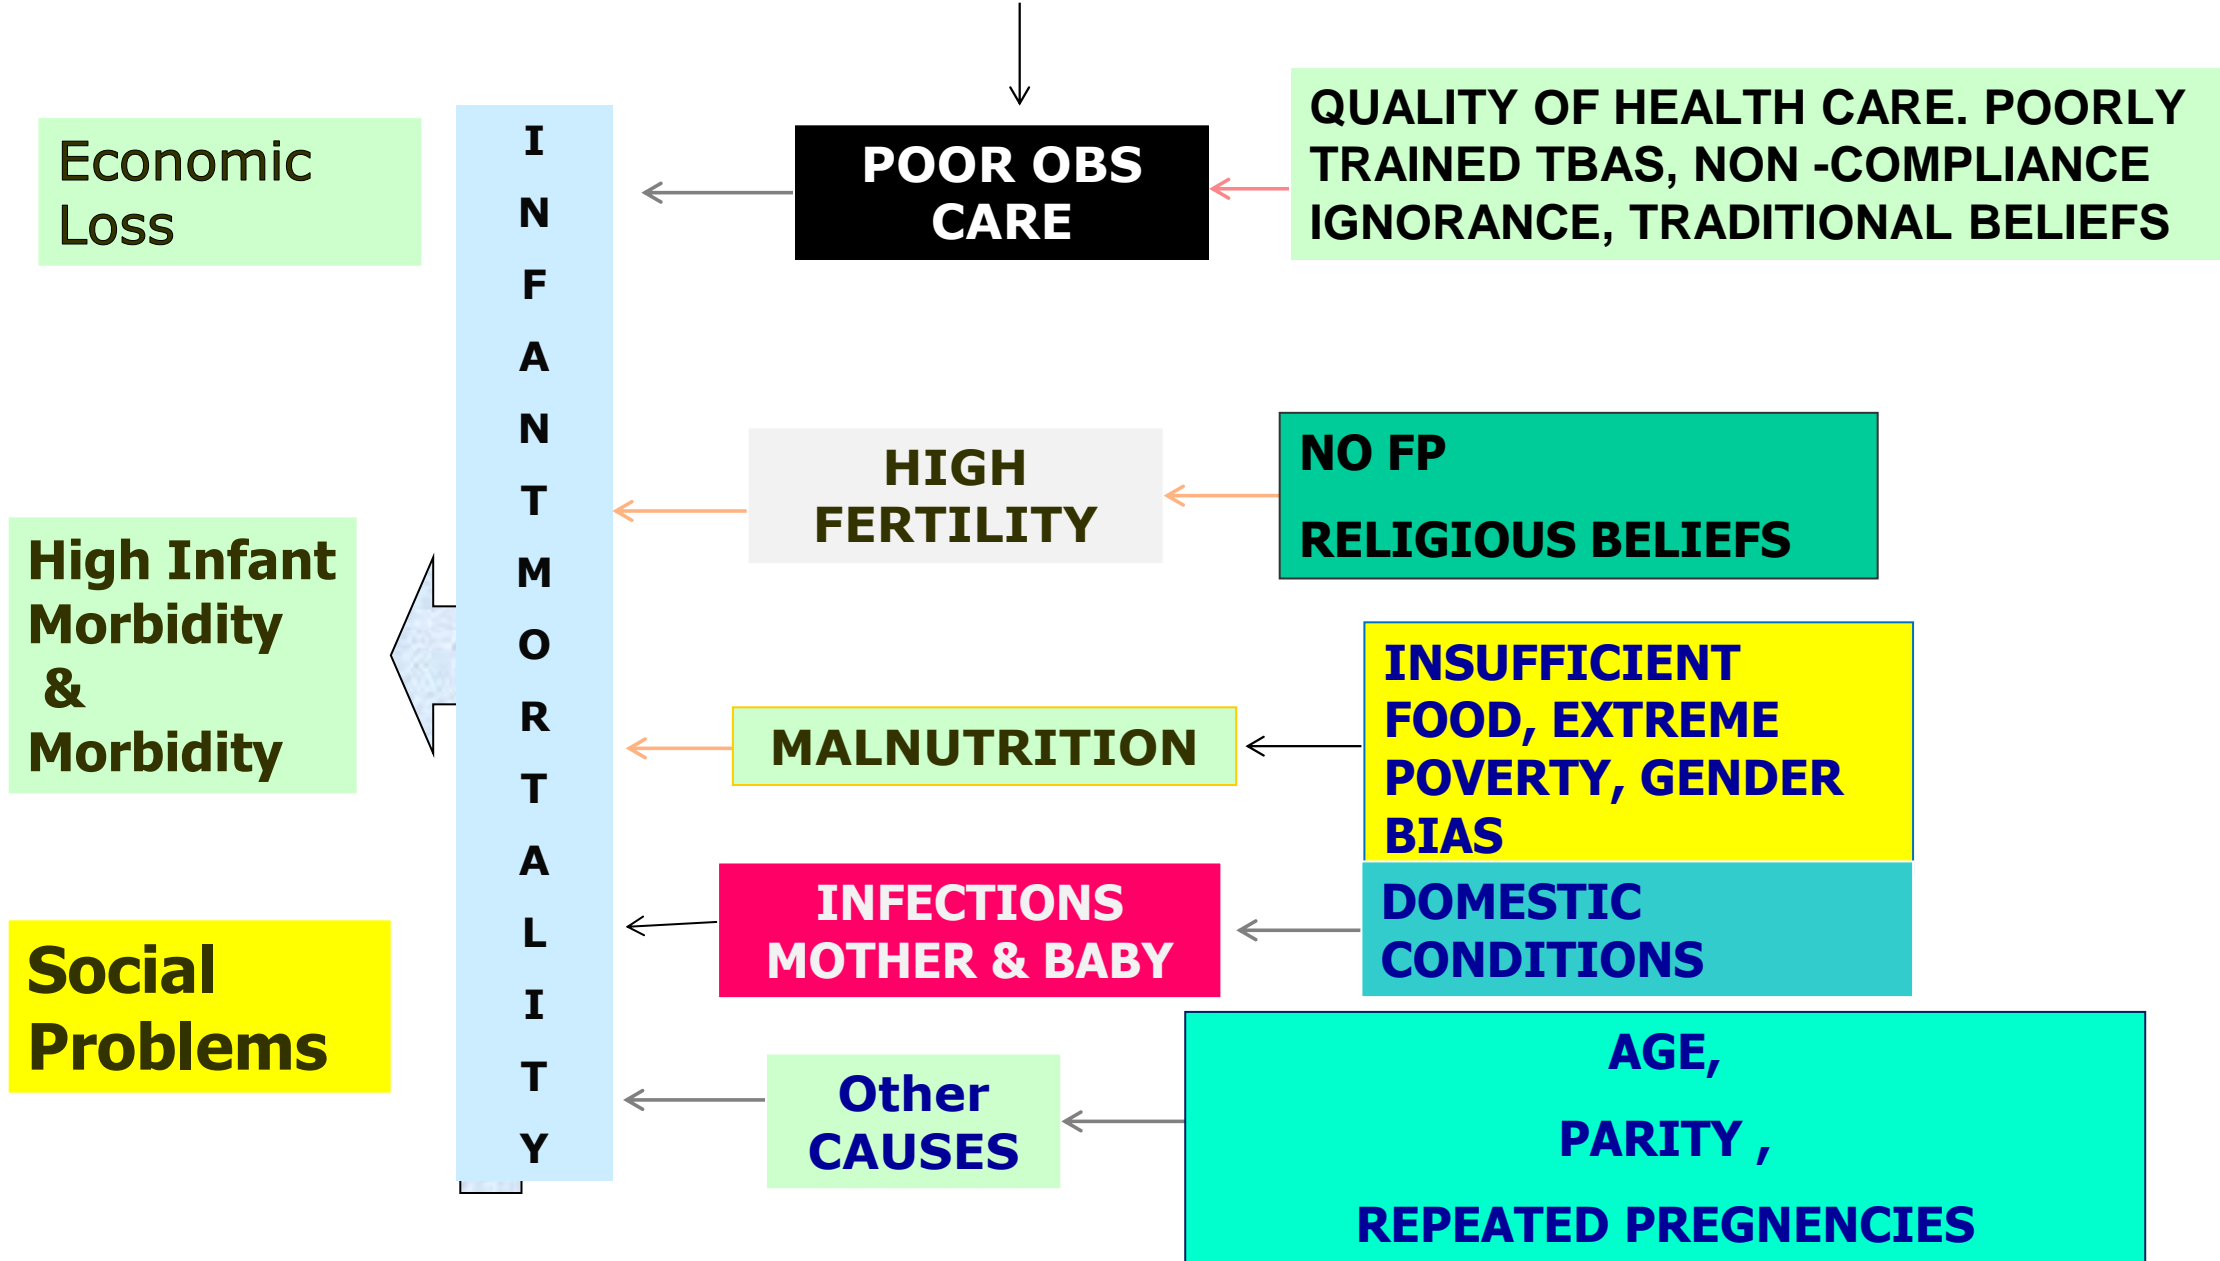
Economic Loss

I N F A N T M O R T A L I T Y

POOR OBS CARE

QUALITY OF HEALTH CARE. POORLY TRAINED TBAS, NON -COMPLIANCE IGNORANCE, TRADITIONAL BELIEFS

HIGH FERTILITY

NO FP

RELIGIOUS BELIEFS

High Infant Morbidity & Morbidity

MALNUTRITION

INSUFFICIENT FOOD, EXTREME POVERTY, GENDER BIAS

INFECTIONS MOTHER & BABY

DOMESTIC CONDITIONS

Social Problems

Other CAUSES

AGE,

PARITY ,

REPEATED PREGNENCIES